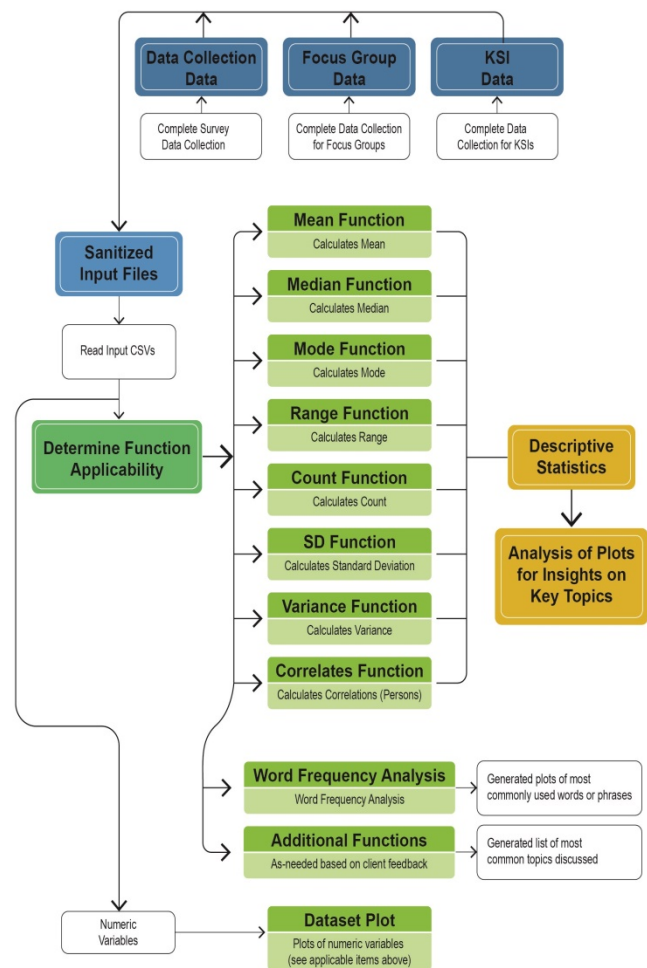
Data Collection Data

Focus Group Data

KSI Data

Complete Survey Data Collection

Complete Data Collection for Focus Groups

Complete Data Collection for KSIs

Sanitized Input Files

Read Input CSVs

Determine Function Applicability

Mean Function
Calculates Mean

Median Function
Calculates Median

Mode Function
Calculates Mode

Range Function
Calculates Range

Count Function
Calculates Count

SD Function
Calculates Standard Deviation

Variance Function
Calculates Variance

Correlates Function
Calculates Correlations (Persons)

Descriptive Statistics

Analysis of Plots for Insights on Key Topics

Word Frequency Analysis
Word Frequency Analysis

Generated plots of most commonly used words or phrases

Additional Functions
As-needed based on client feedback

Generated list of most common topics discussed

Numeric Variables

Dataset Plot
Plots of numeric variables (see applicable items above)